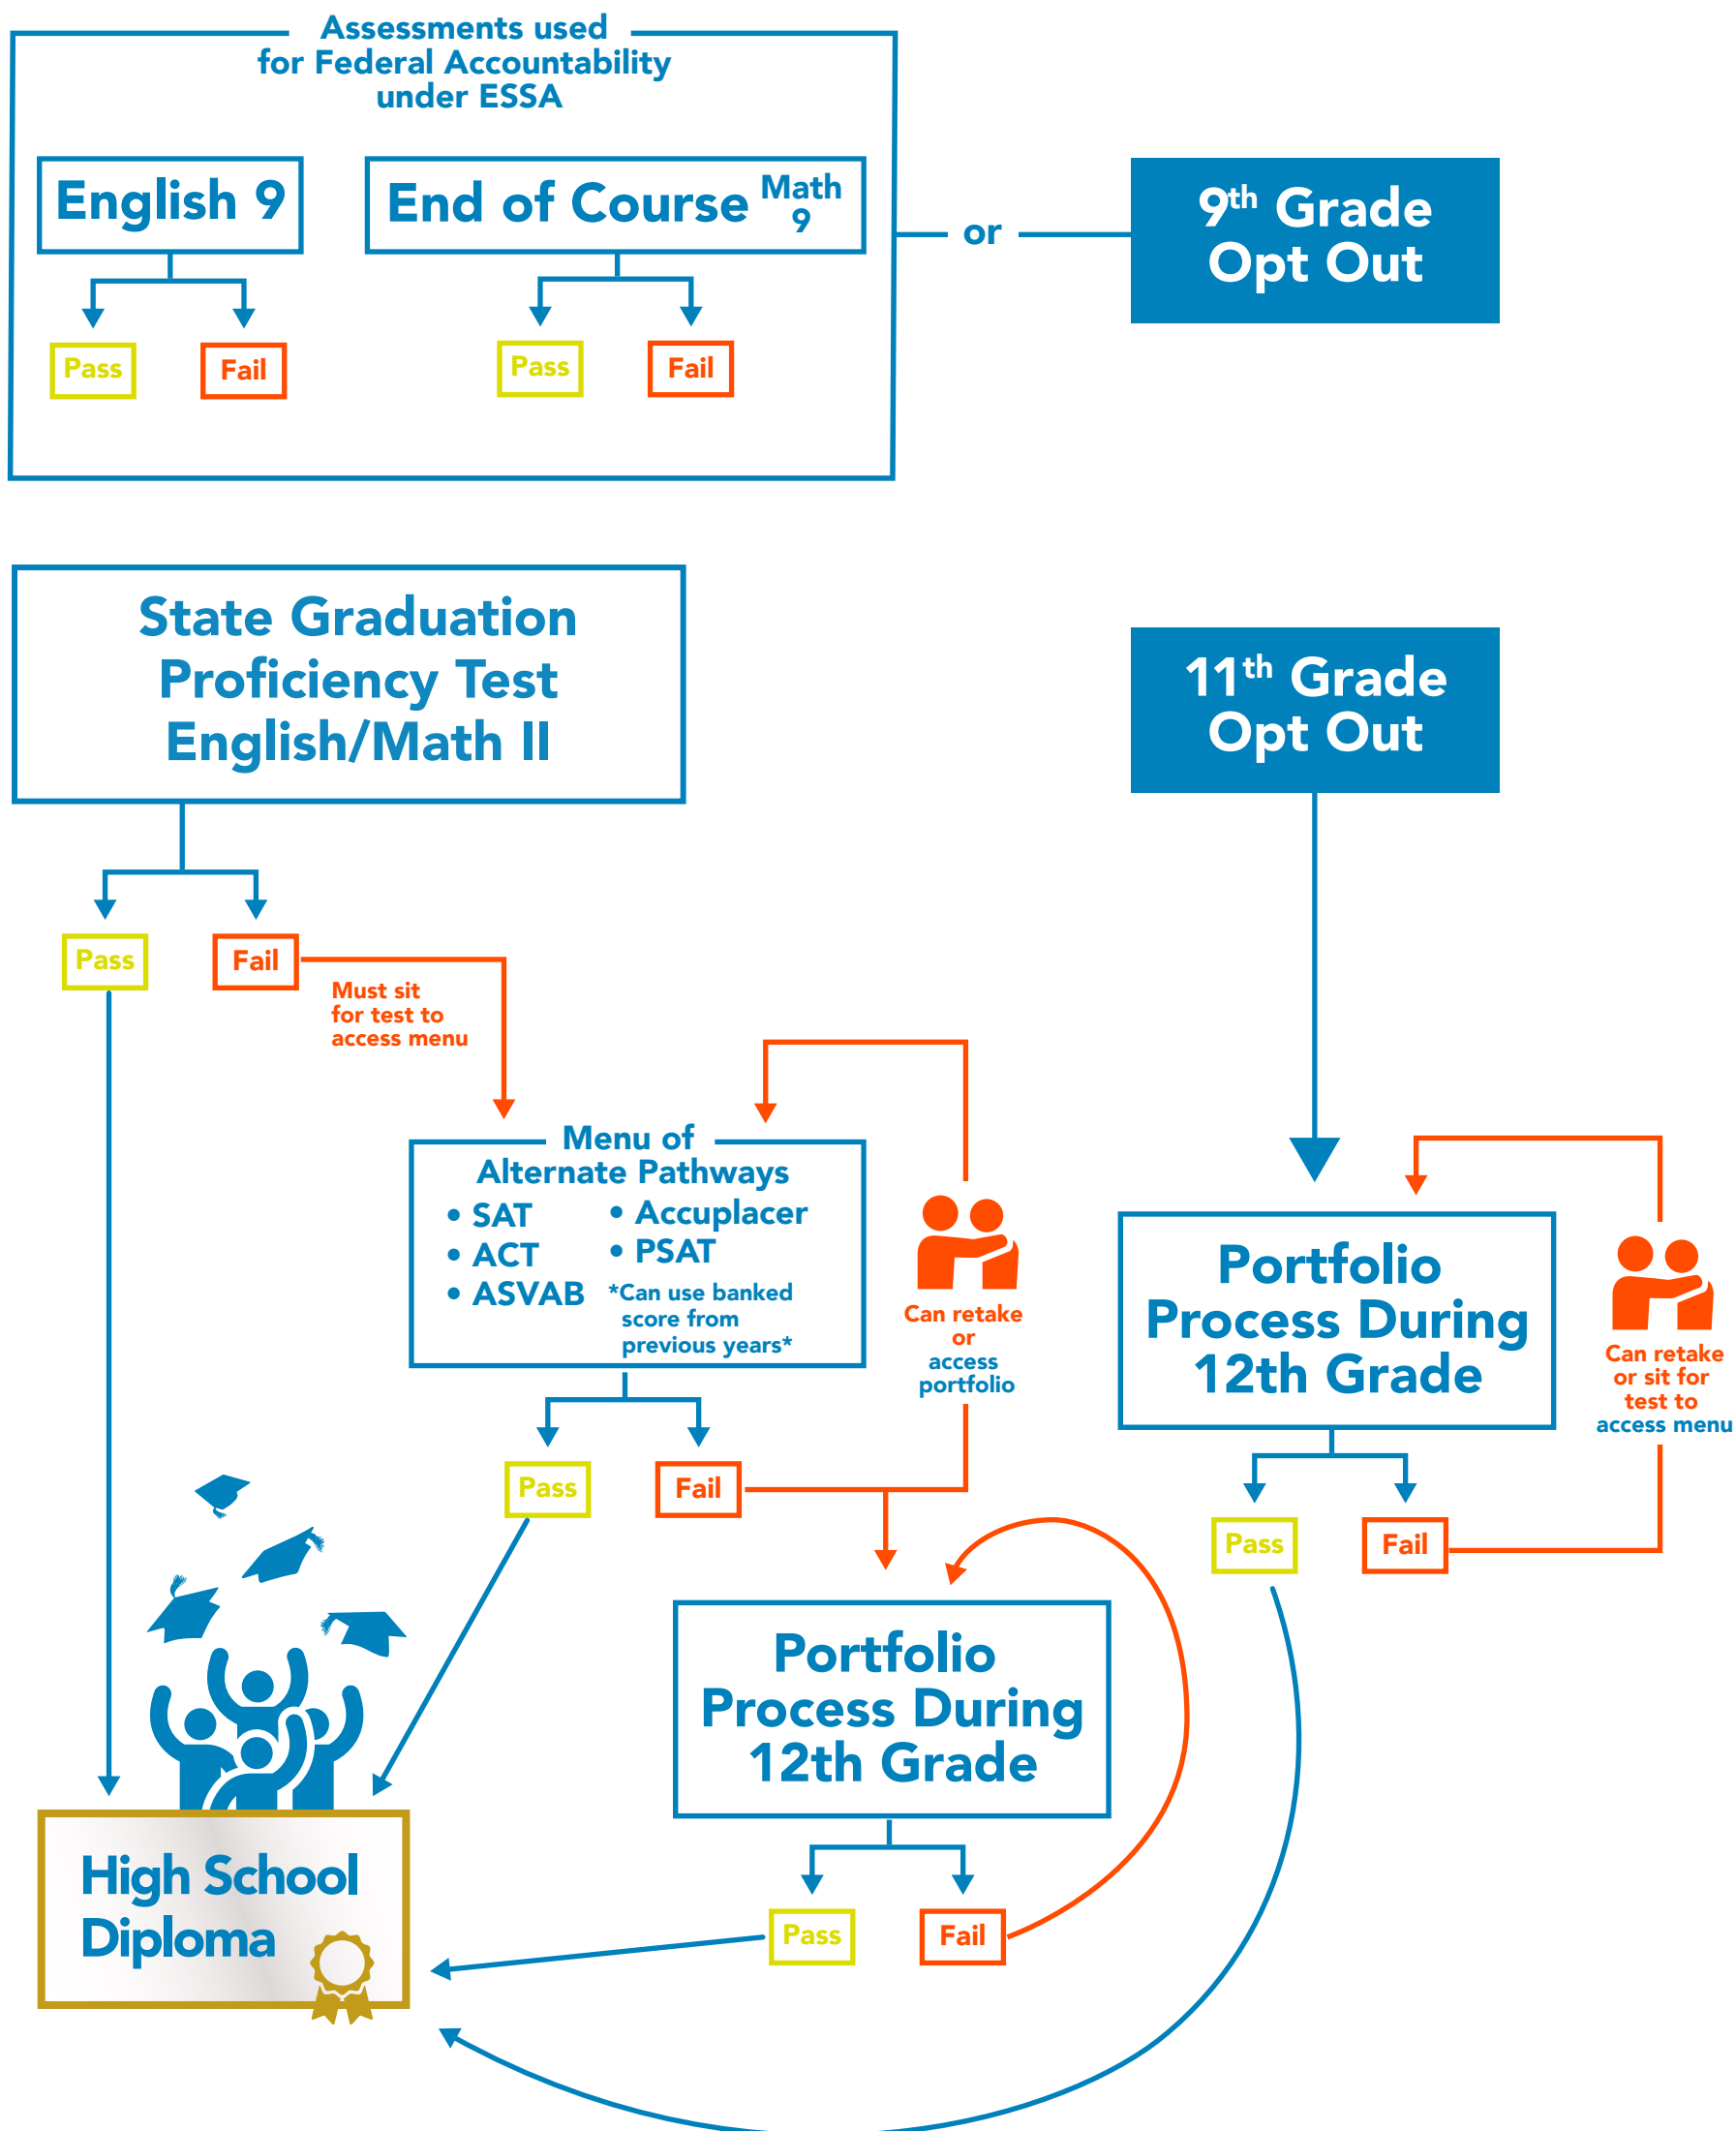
Assessments used for Federal Accountability under ESSA

English 9

Pass

Fail

End of Course Math 9

Pass

Fail

or

9th Grade Opt Out

State Graduation Proficiency Test English/Math II

Pass

Fail

Must sit for test to access menu

11th Grade Opt Out

Menu of Alternate Pathways
• SAT
• ACT
• ASVAB
• Accuplacer
• PSAT
*Can use banked score from previous years*

Can retake or access portfolio

Pass

Fail

Portfolio Process During 12th Grade

Can retake or sit for test to access menu

Pass

Fail

Portfolio Process During 12th Grade

Pass

Fail

High School Diploma